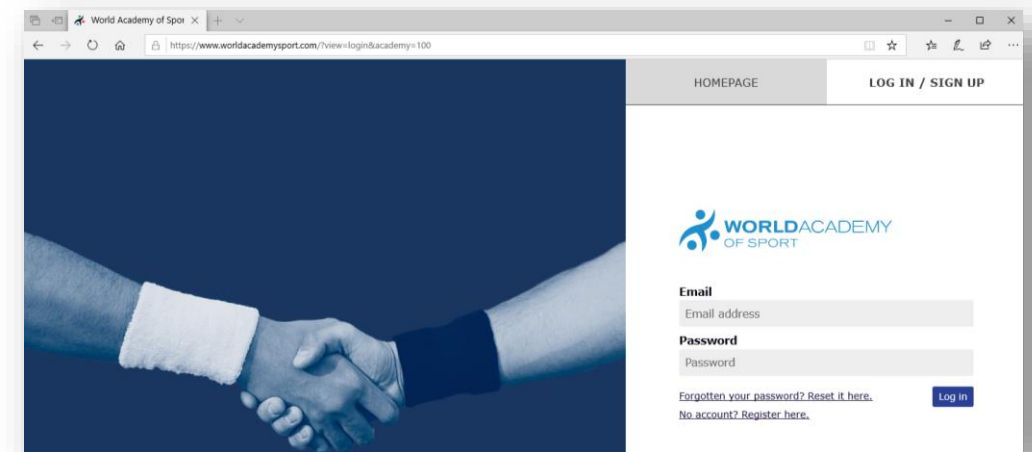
World Academy of Spor

https://www.worldacademysport.com/?view=login&academy=100

HOMEPAGE

LOG IN / SIGN UP

WORLDACADEMY
OF SPORT

Email

Email address

Password

Password

Forgotten your password? Reset it here.

Log in

No account? Register here.